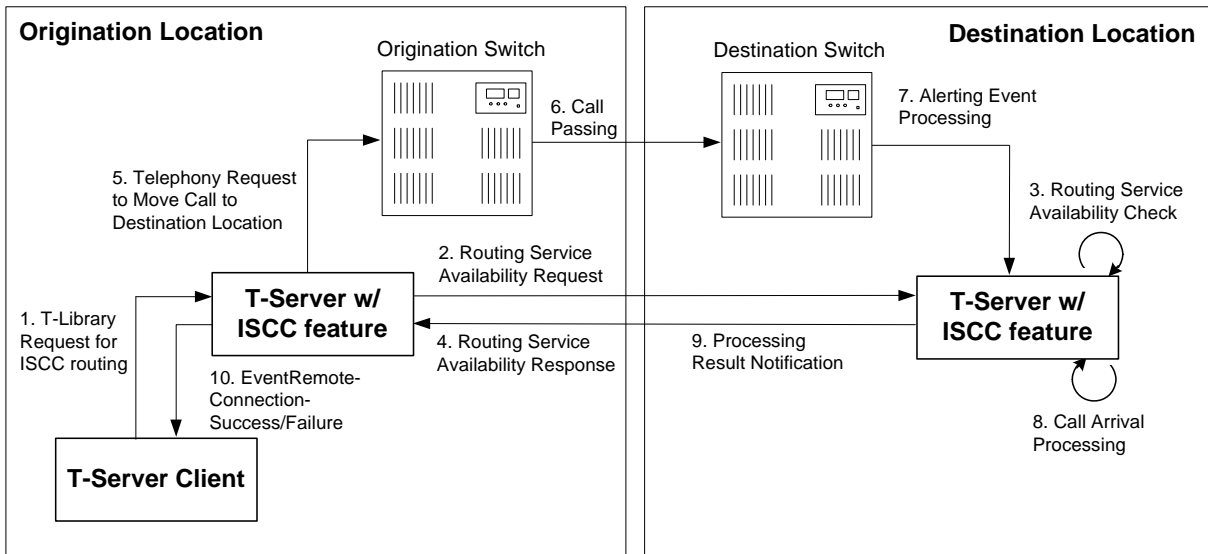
Origination Location

Origination Switch

6. Call Passing

Destination Switch

Destination Location

7. Alerting Event Processing

5. Telephony Request to Move Call to Destination Location

3. Routing Service Availability Check

2. Routing Service Availability Request

T-Server w/ ISCC feature

1. T-Library Request for ISCC routing

4. Routing Service Availability Response

9. Processing Result Notification

T-Server w/ ISCC feature

10. EventRemote-Connection-Success/Failure

8. Call Arrival Processing

T-Server Client